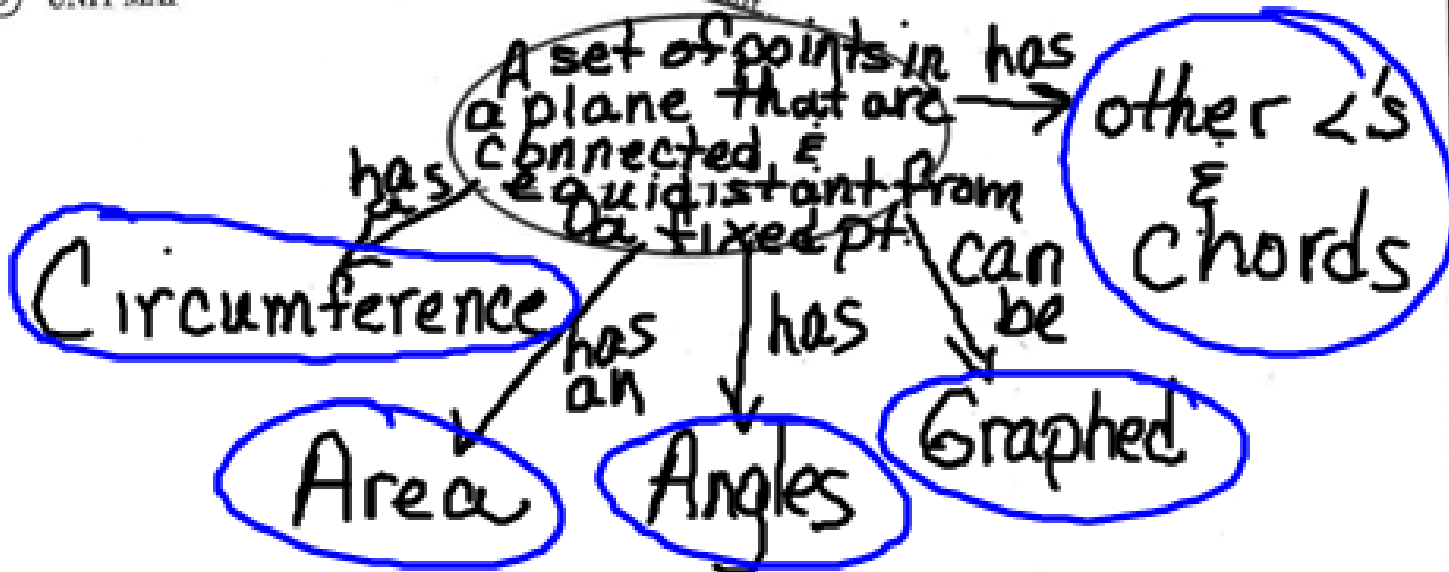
UNIT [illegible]

A set of points in a plane that are connected $\bar{\varepsilon}$ equidistant from a fixed pt.

has

other $\angle$'s $\varepsilon$ Chords

has

Circumference

has an

Area

has

Angles

can be

Graphed